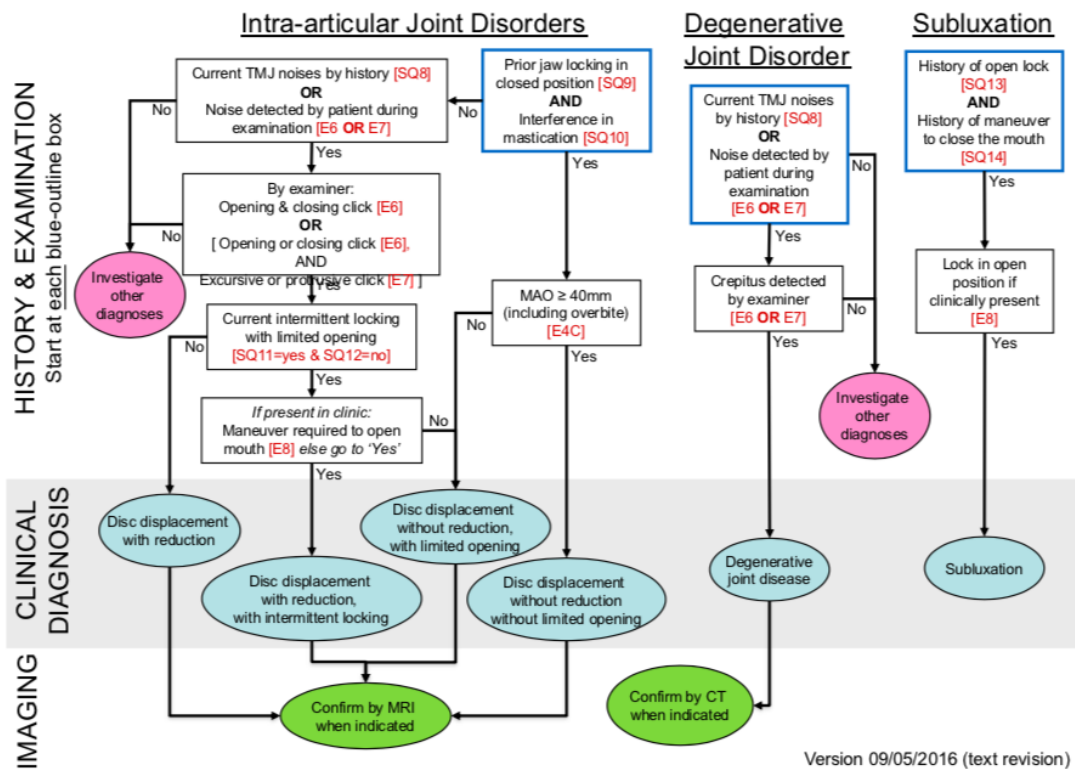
Intra-articular Joint Disorders

Degenerative Joint Disorder

Subluxation

HISTORY & EXAMINATION
Start at each blue-outline box

Prior jaw locking in closed position [SQ9] AND Interference in mastication [SQ10]

No

Current TMJ noises by history [SQ8] OR Noise detected by patient during examination [E6 OR E7]

No

Yes

By examiner: Opening & closing click [E6] OR [ Opening or closing click [E6], AND Excursive or protrusive click [E7] ]

No

Investigate other diagnoses

Yes

Current intermittent locking with limited opening [SQ11=yes & SQ12=no]

No

Yes

If present in clinic: Maneuver required to open mouth [E8] else go to 'Yes'

No

Yes

MAO ≥ 40mm (including overbite) [E4C]

No

Yes

Current TMJ noises by history [SQ8] OR Noise detected by patient during examination [E6 OR E7]

No

Yes

Crepitus detected by examiner [E6 OR E7]

No

Yes

Investigate other diagnoses

History of open lock [SQ13] AND History of maneuver to close the mouth [SQ14]

Yes

Lock in open position if clinically present [E8]

Yes

CLINICAL DIAGNOSIS

Disc displacement with reduction

Disc displacement with reduction, with intermittent locking

Disc displacement without reduction, with limited opening

Disc displacement without reduction without limited opening

Degenerative joint disease

Subluxation

IMAGING

Confirm by MRI when indicated

Confirm by CT when indicated

Version 09/05/2016 (text revision)